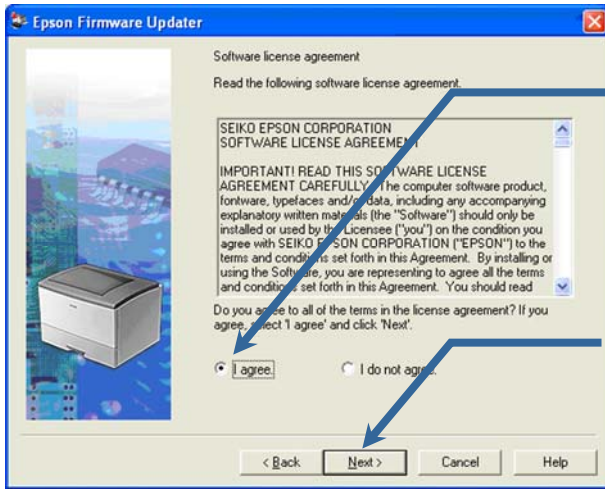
Epson Firmware Updater

Software license agreement

Read the following software license agreement.

SEIKO EPSON CORPORATION
SOFTWARE LICENSE AGREEMENT

IMPORTANT! READ THIS SOFTWARE LICENSE AGREEMENT CAREFULLY. The computer software product, fontware, typefaces and/or data, including any accompanying explanatory written materials (the "Software") should only be installed or used by the Licensee ("you") on the condition you agree with SEIKO EPSON CORPORATION ("EPSON") to the terms and conditions set forth in this Agreement. By installing or using the Software, you are representing to agree all the terms and conditions set forth in this Agreement. You should read

Do you agree to all of the terms in the license agreement? If you agree, select 'I agree' and click 'Next'.

I agree.

I do not agree.

< Back

Next >

Cancel

Help